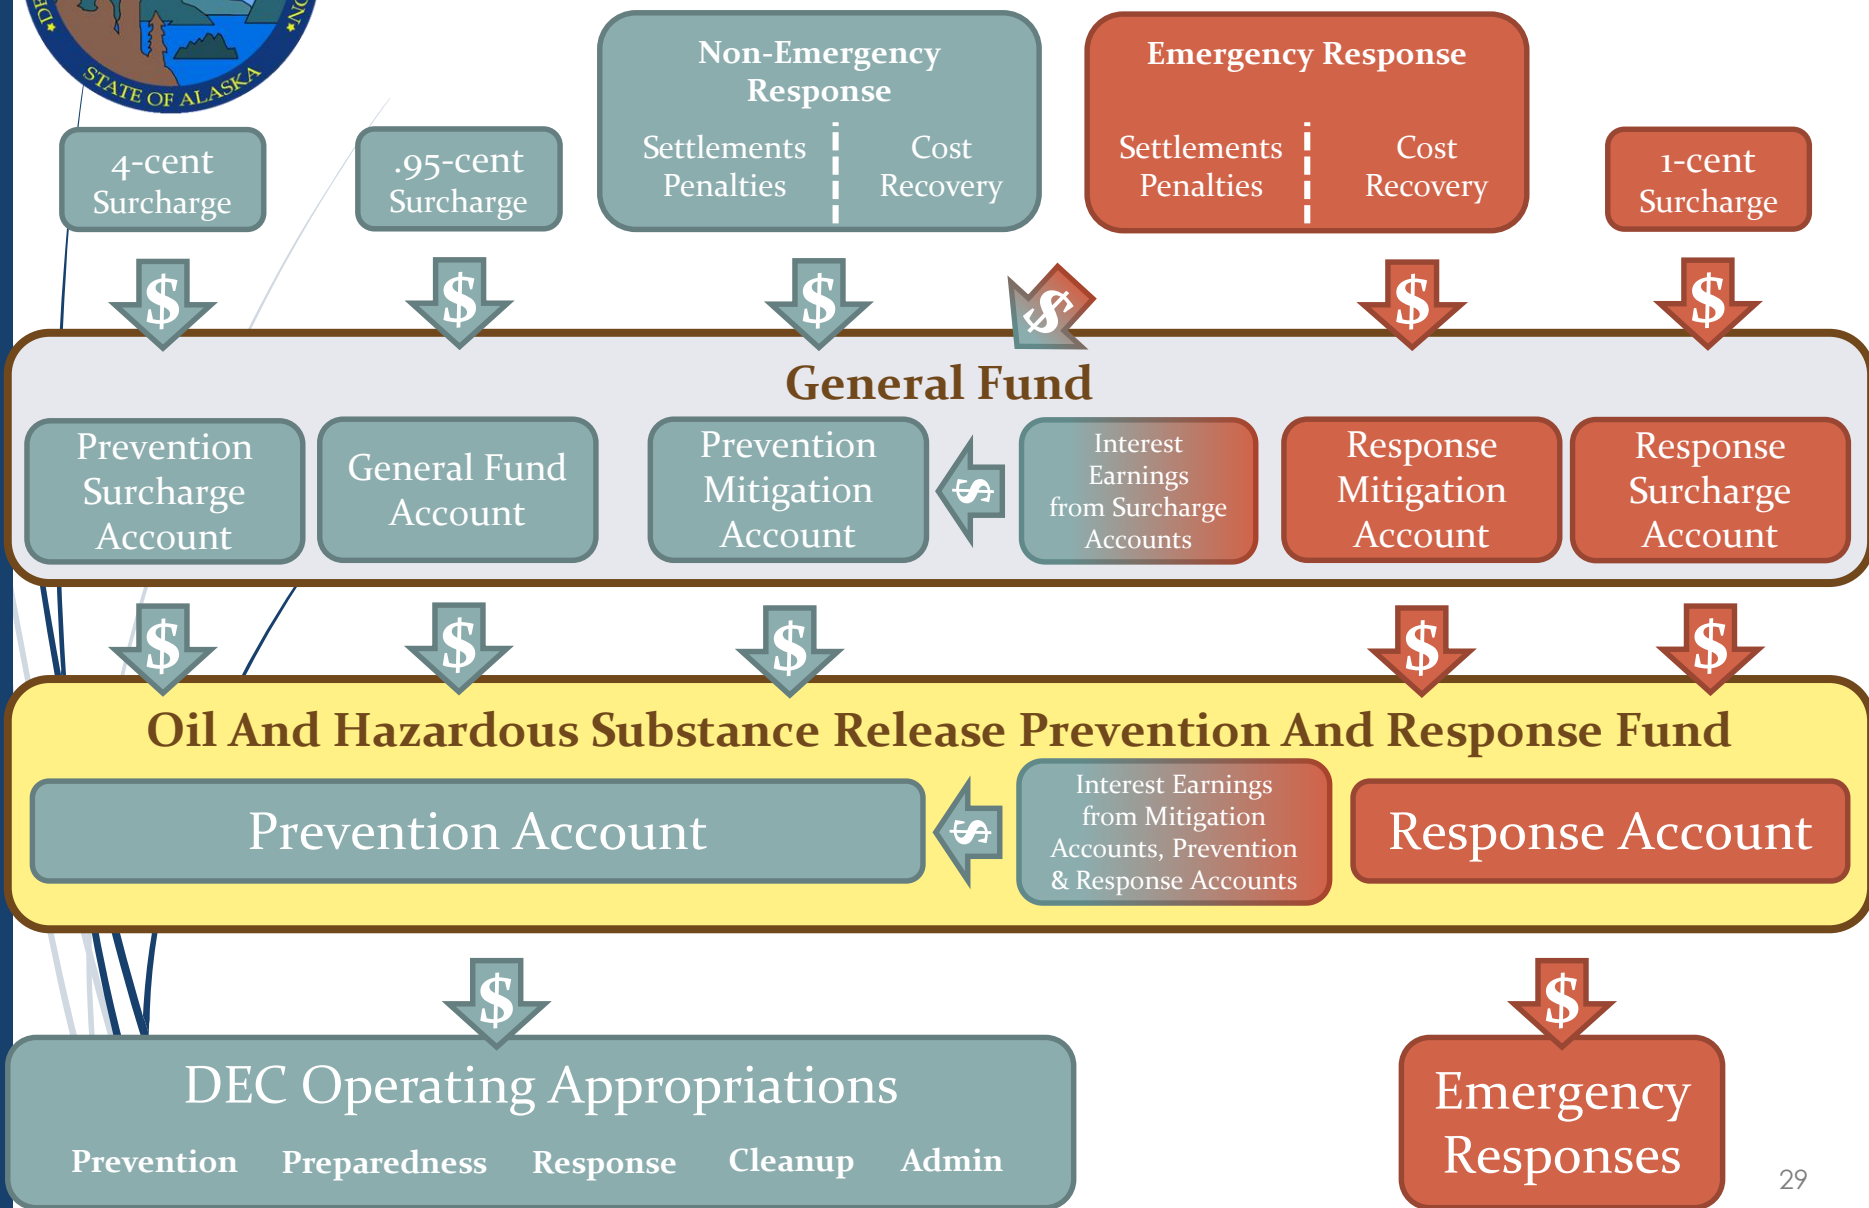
STATE OF ALASKA

4-cent Surcharge

.95-cent Surcharge

Non-Emergency Response

Settlements Penalties

Cost Recovery

Emergency Response

Settlements Penalties

Cost Recovery

1-cent Surcharge

$ $ $ $ $ $

General Fund

Prevention Surcharge Account

General Fund Account

Prevention Mitigation Account

$

Interest Earnings from Surcharge Accounts

Response Mitigation Account

Response Surcharge Account

$ $ $ $ $

Oil And Hazardous Substance Release Prevention And Response Fund

Prevention Account

$

Interest Earnings from Mitigation Accounts, Prevention & Response Accounts

Response Account

$ $

DEC Operating Appropriations

Prevention Preparedness Response Cleanup Admin

Emergency Responses

29